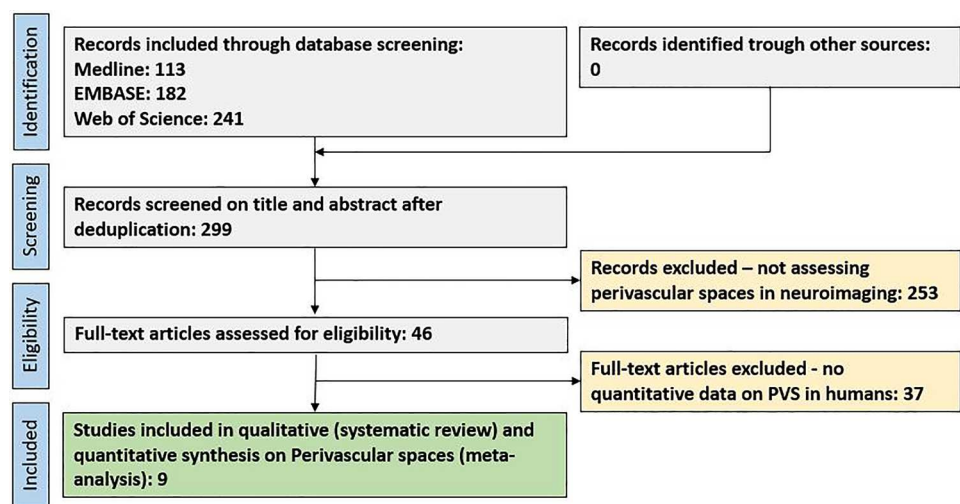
Identification

Records included through database screening:
Medline: 113
EMBASE: 182
Web of Science: 241

Records identified trough other sources:
0

Screening

Records screened on title and abstract after deduplication: 299

Records excluded – not assessing perivascular spaces in neuroimaging: 253

Eligibility

Full-text articles assessed for eligibility: 46

Full-text articles excluded - no quantitative data on PVS in humans: 37

Included

Studies included in qualitative (systematic review) and quantitative synthesis on Perivascular spaces (meta-analysis): 9